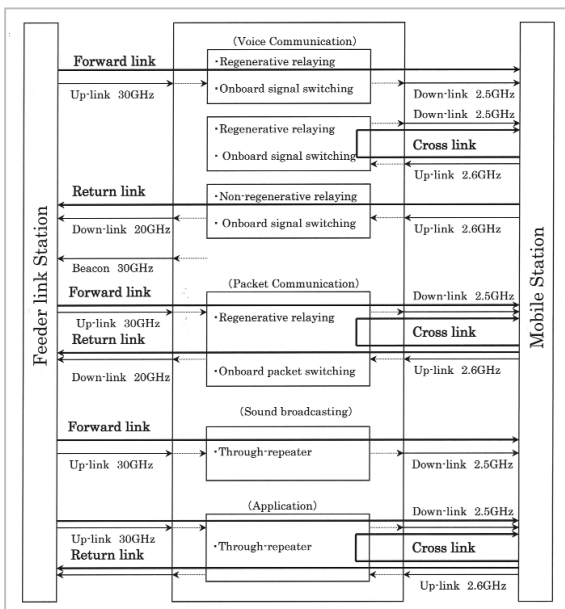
Feeder link Station

Mobile Station

(Voice Communication)

Forward link

・Regenerative relaying

Up-link 30GHz

・Onboard signal switching

Down-link 2.5GHz

Down-link 2.5GHz

・Regenerative relaying

・ Onboard signal switching

Cross link

Up-link 2.6GHz

Return link

・Non-regenerative relaying

Down-link 20GHz

・ Onboard signal switching

Up-link 2.6GHz

Beacon 30GHz

(Packet Communication)

Forward link

Down-link 2.5GHz

Up-link 30GHz

・Regenerative relaying

Return link

Cross link

Down-link 20GHz

・Onboard packet switching

Up-link 2.6GHz

(Sound broadcasting)

Forward link

・Through-repeater

Up-link 30GHz

Down-link 2.5GHz

(Application)

Down-link 2.5GHz

Up-link 30GHz

Return link

・Through-repeater

Cross link

Up-link 2.6GHz